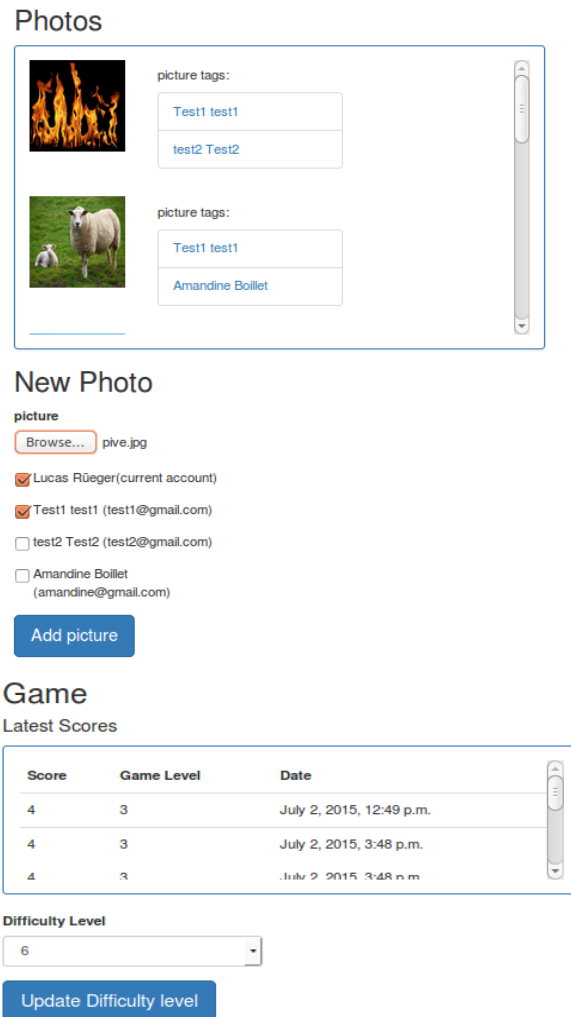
Photos

picture tags:

Test1 test1

test2 Test2

picture tags:

Test1 test1

Amandine Boillet

New Photo

picture

Browse... pive.jpg

Lucas Rüeger(current account)

Test1 test1 (test1@gmail.com)

test2 Test2 (test2@gmail.com)

Amandine Boillet (amandine@gmail.com)

Add picture

Game

Latest Scores

| Score | Game Level | Date |
|---|---|---|
| 4 | 3 | July 2, 2015, 12:49 p.m. |
| 4 | 3 | July 2, 2015, 3:48 p.m. |
| 4 | 3 | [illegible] |

Difficulty Level

6

Update Difficulty level